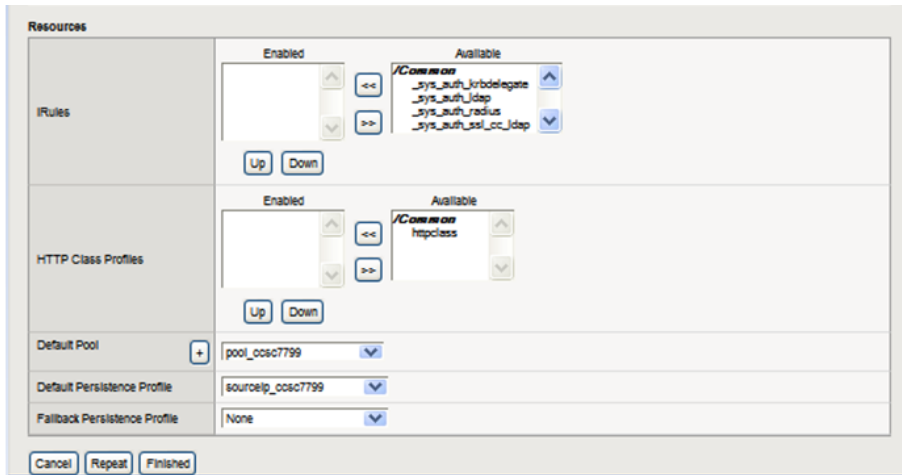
Resources

| | |
|---|---|
| iRules | Enabled / Available<br>/Common<br>_sys_auth_krbdelegate<br>_sys_auth_ldap<br>_sys_auth_radius<br>_sys_auth_ssl_cc_ldap<br><< >><br>Up Down |
| HTTP Class Profiles | Enabled / Available<br>/Common<br>httpclass<br><< >><br>Up Down |
| Default Pool + | pool_ccsc7799 |
| Default Persistence Profile | sourceip_ccsc7799 |
| Fallback Persistence Profile | None |

Cancel Repeat Finished